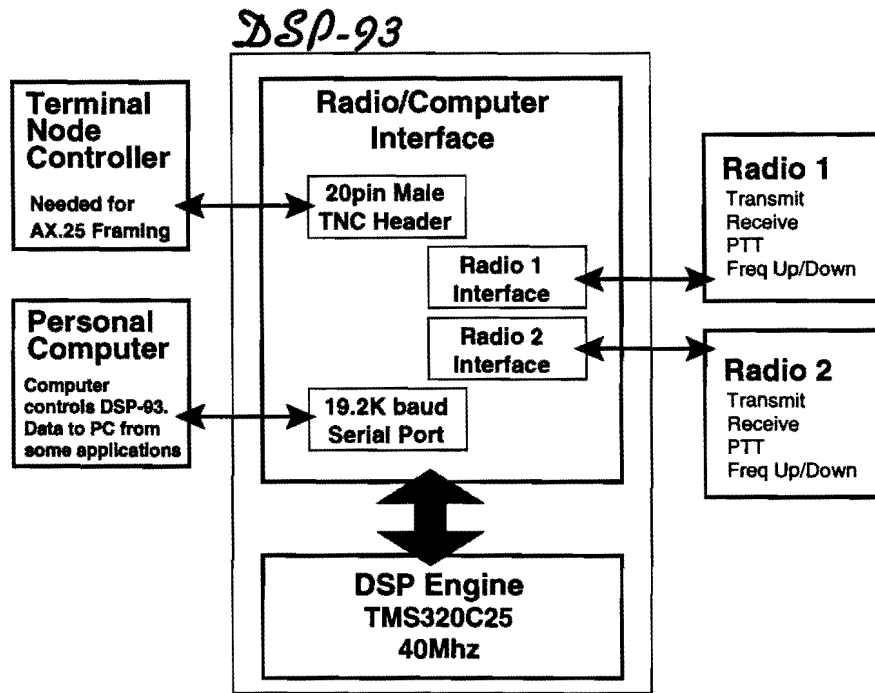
DSP-93

Terminal Node Controller

Needed for AX.25 Framing

Radio/Computer Interface

20pin Male TNC Header

Radio 1 Interface

Radio 2 Interface

19.2K baud Serial Port

Personal Computer

Computer controls DSP-93. Data to PC from some applications

Radio 1

Transmit
Receive
PTT
Freq Up/Down

Radio 2

Transmit
Receive
PTT
Freq Up/Down

DSP Engine
TMS320C25
40Mhz